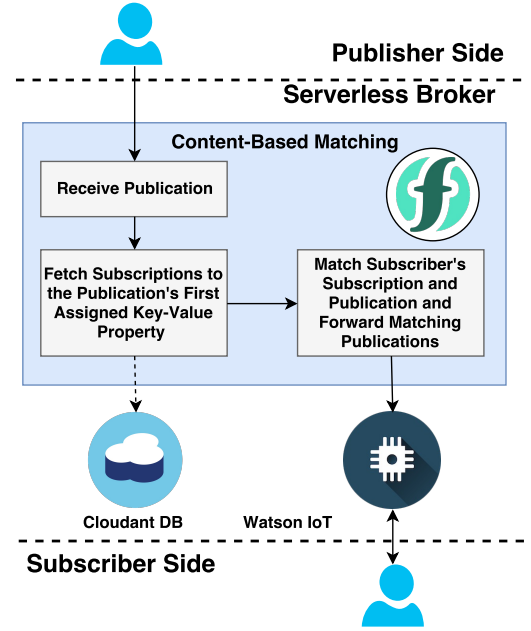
Publisher Side

Serverless Broker

Content-Based Matching

Receive Publication

Fetch Subscriptions to the Publication's First Assigned Key-Value Property

Match Subscriber's Subscription and Publication and Forward Matching Publications

Cloudant DB

Watson IoT

Subscriber Side